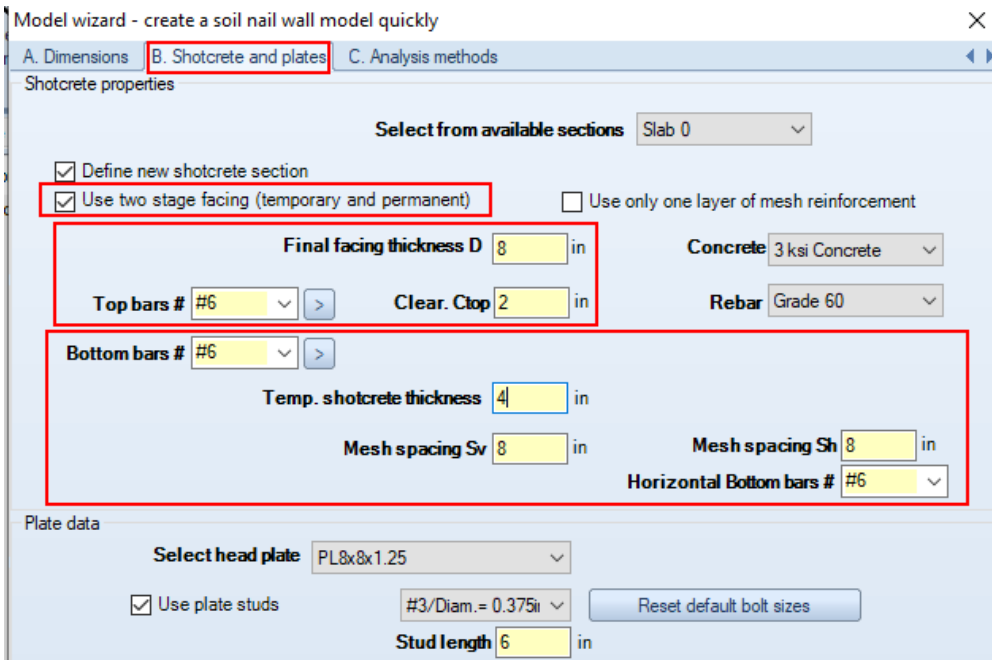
Model wizard - create a soil nail wall model quickly
×
A. Dimensions
B. Shotcrete and plates
C. Analysis methods
Shotcrete properties

Select from available sections
Slab 0

Define new shotcrete section
Use two stage facing (temporary and permanent)
Use only one layer of mesh reinforcement

Final facing thickness D
8
in
Concrete
3 ksi Concrete

Top bars #
#6
>
Clear. Ctop
2
in
Rebar
Grade 60

Bottom bars #
#6
>

Temp. shotcrete thickness
4
in

Mesh spacing Sv
8
in
Mesh spacing Sh
8
in

Horizontal Bottom bars #
#6

Plate data

Select head plate
PL8x8x1.25

Use plate studs
#3/Diam.= 0.375i
Reset default bolt sizes

Stud length
6
in